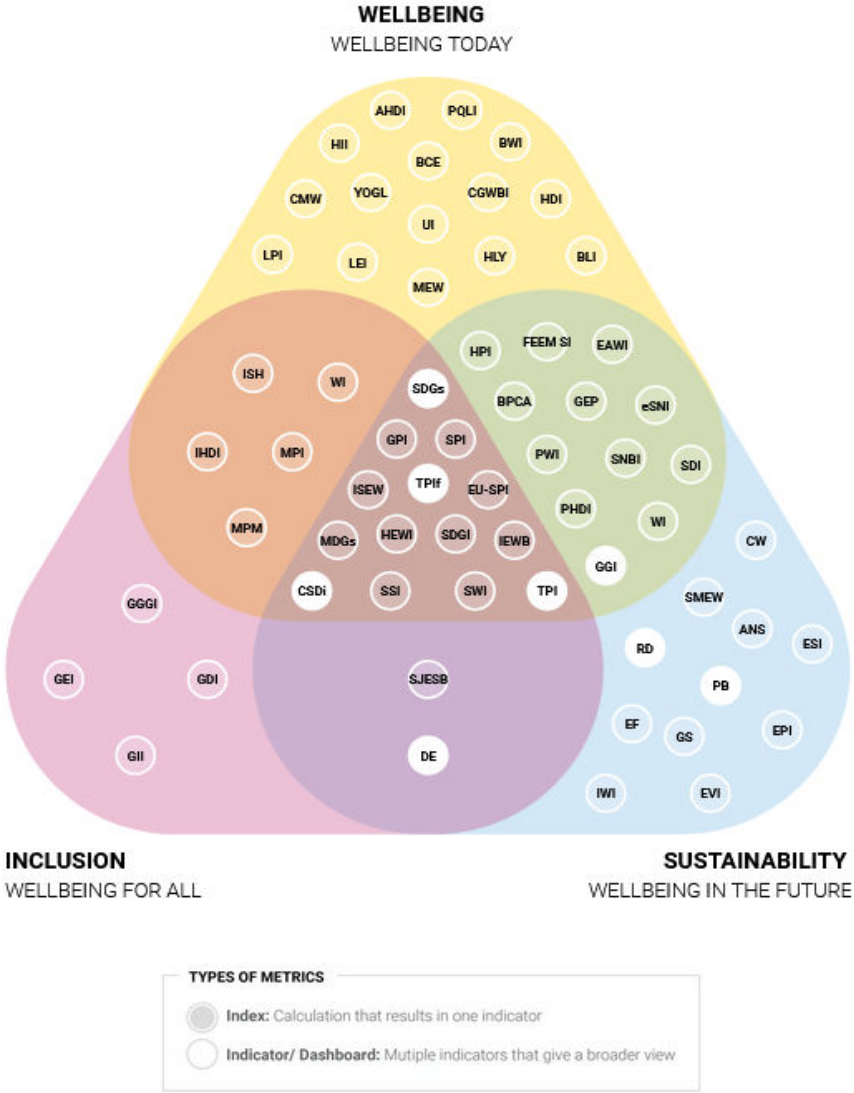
WELLBEING
WELLBEING TODAY

AHDI PQLI
HII BCE BWI
CMW YOGL CGWBI HDI
UI
LPI LEI HLY BLI
MEW

ISH WI
IHDI MPI
MPM

HPI FEEM SI EAWI
BPCA GEP eSNI
PWI SNBI SDI
PHDI WI
GGI

SDGs
GPI SPI
ISEW TPIf EU-SPI
MDGs HEWI SDGI IEWB
CSDi SSI SWI TPI

GGGI
GEI GDI
GII

SJESB
DE

CW
SMEW
ANS ESI
RD
PB
EF GS EPI
IWI EVI

INCLUSION
WELLBEING FOR ALL

SUSTAINABILITY
WELLBEING IN THE FUTURE

TYPES OF METRICS
Index: Calculation that results in one indicator
Indicator/ Dashboard: Mutiple indicators that give a broader view